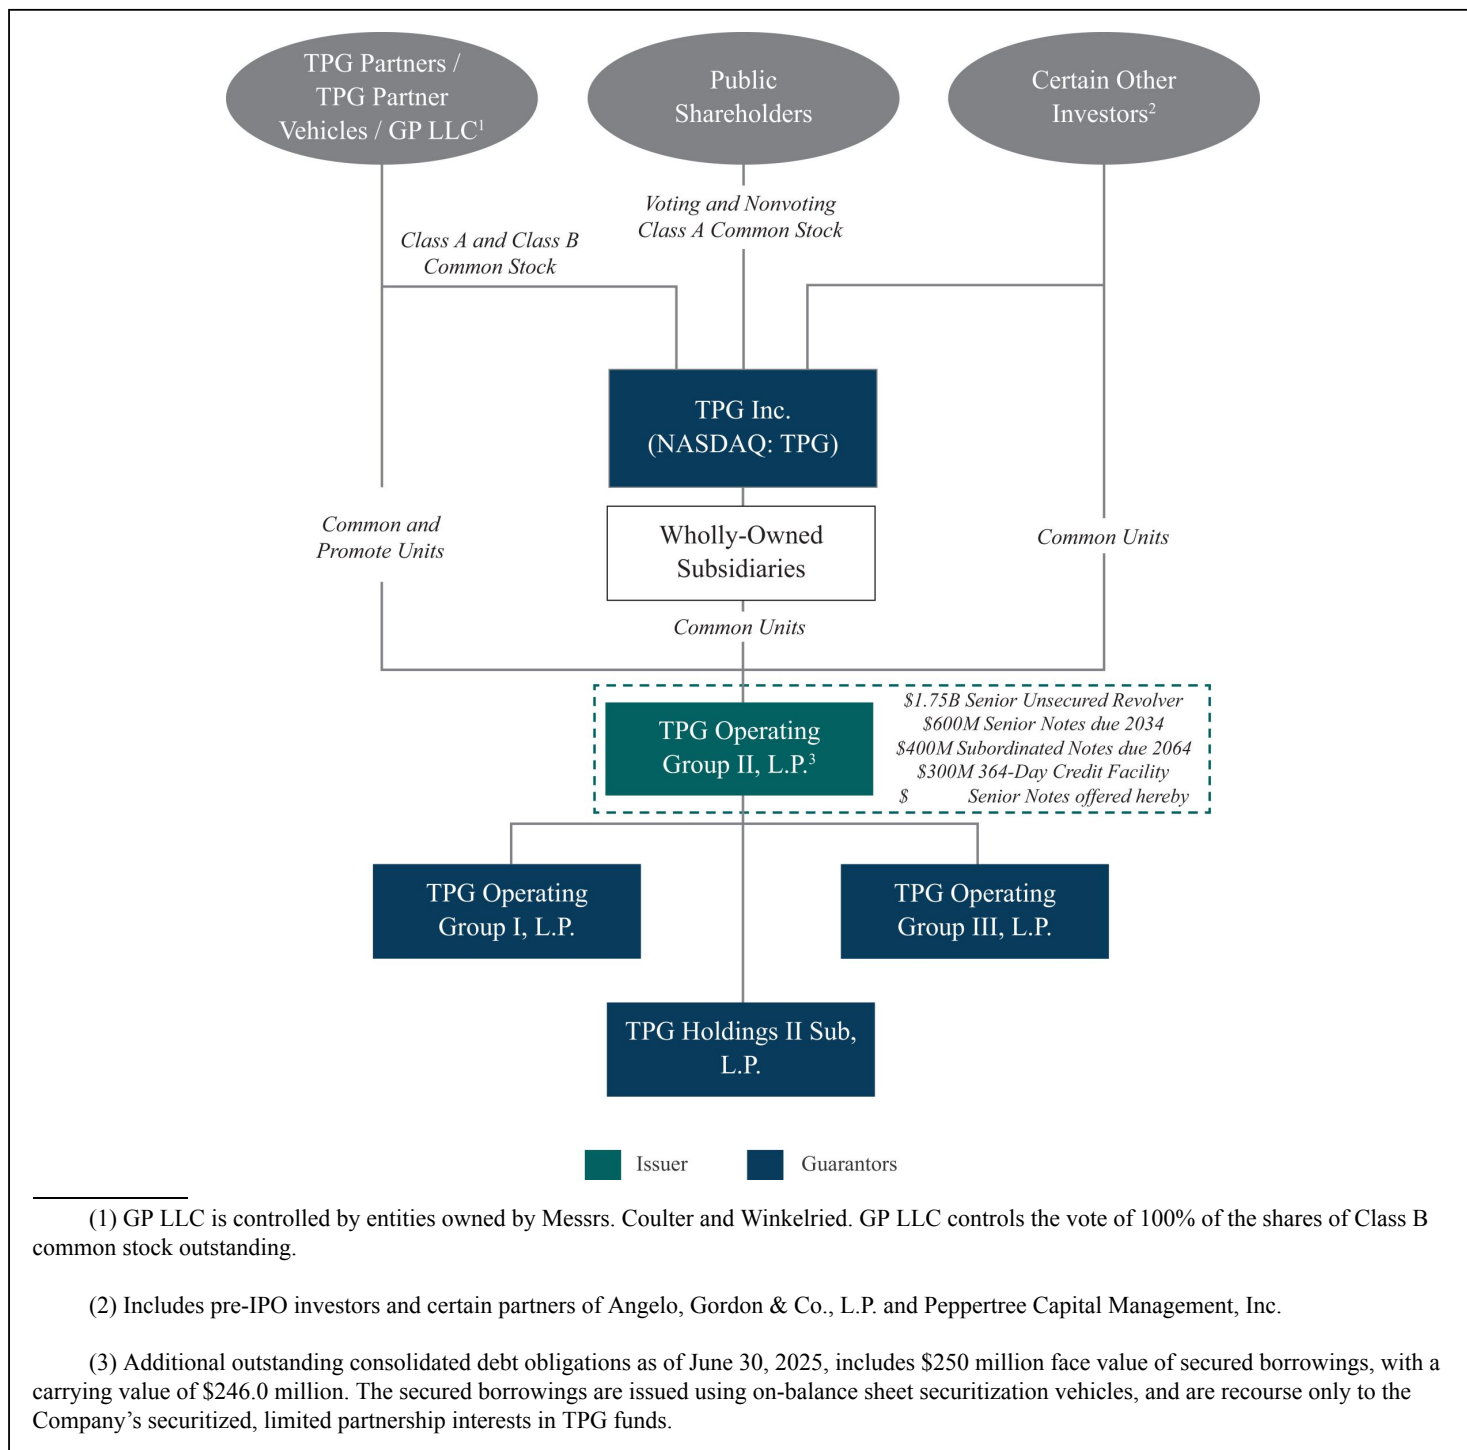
TPG Partners / TPG Partner Vehicles / GP LLC$^1$

Public Shareholders

Certain Other Investors$^2$

Voting and Nonvoting Class A Common Stock

Class A and Class B Common Stock

TPG Inc. (NASDAQ: TPG)

Wholly-Owned Subsidiaries

Common and Promote Units

Common Units

Common Units

TPG Operating Group II, L.P.$^3$

\$1.75B Senior Unsecured Revolver
\$600M Senior Notes due 2034
\$400M Subordinated Notes due 2064
\$300M 364-Day Credit Facility
\$ Senior Notes offered hereby

TPG Operating Group I, L.P.

TPG Operating Group III, L.P.

TPG Holdings II Sub, L.P.

Issuer

Guarantors

(1) GP LLC is controlled by entities owned by Messrs. Coulter and Winkelried. GP LLC controls the vote of 100% of the shares of Class B common stock outstanding.

(2) Includes pre-IPO investors and certain partners of Angelo, Gordon & Co., L.P. and Peppertree Capital Management, Inc.

(3) Additional outstanding consolidated debt obligations as of June 30, 2025, includes \$250 million face value of secured borrowings, with a carrying value of \$246.0 million. The secured borrowings are issued using on-balance sheet securitization vehicles, and are recourse only to the Company's securitized, limited partnership interests in TPG funds.